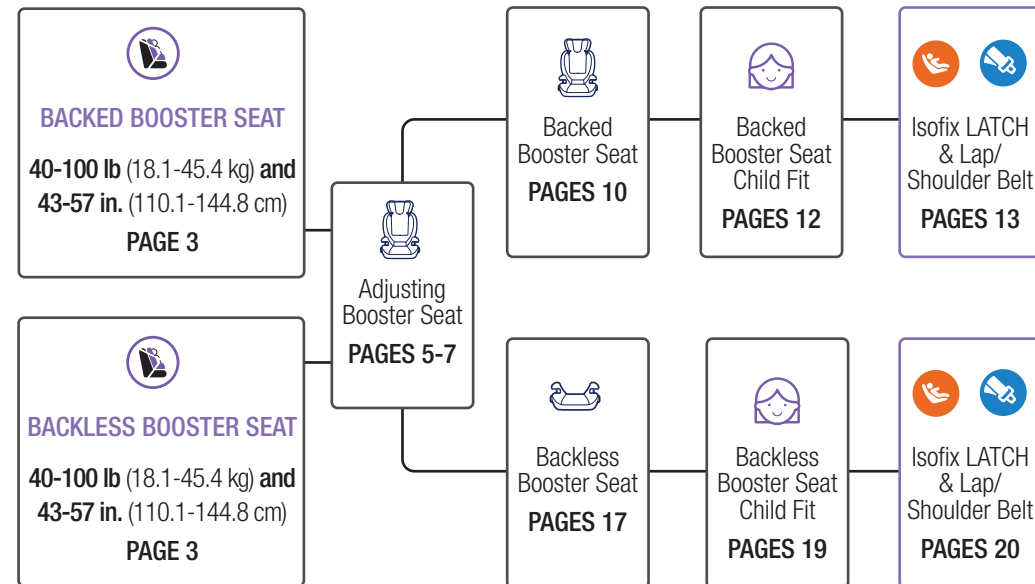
BACKED BOOSTER SEAT

**40-100 lb** (18.1-45.4 kg) **and 43-57 in.** (110.1-144.8 cm)

PAGE 3

BACKLESS BOOSTER SEAT

**40-100 lb** (18.1-45.4 kg) **and 43-57 in.** (110.1-144.8 cm)

PAGE 3

Adjusting Booster Seat

PAGES 5-7

Backed Booster Seat

PAGES 10

Backed Booster Seat Child Fit

PAGES 12

Isofix LATCH & Lap/ Shoulder Belt

PAGES 13

Backless Booster Seat

PAGES 17

Backless Booster Seat Child Fit

PAGES 19

Isofix LATCH & Lap/ Shoulder Belt

PAGES 20